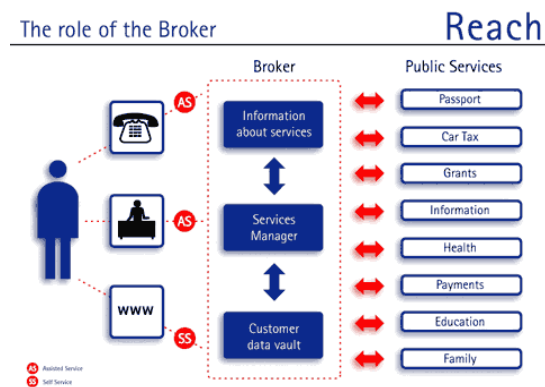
The role of the Broker

Reach

Broker

Public Services

AS

Information about services

Passport

Car Tax

Grants

AS

Services Manager

Information

Health

Payments

www

SS

Customer data vault

Education

Family

AS Assisted Service

SS Self Service